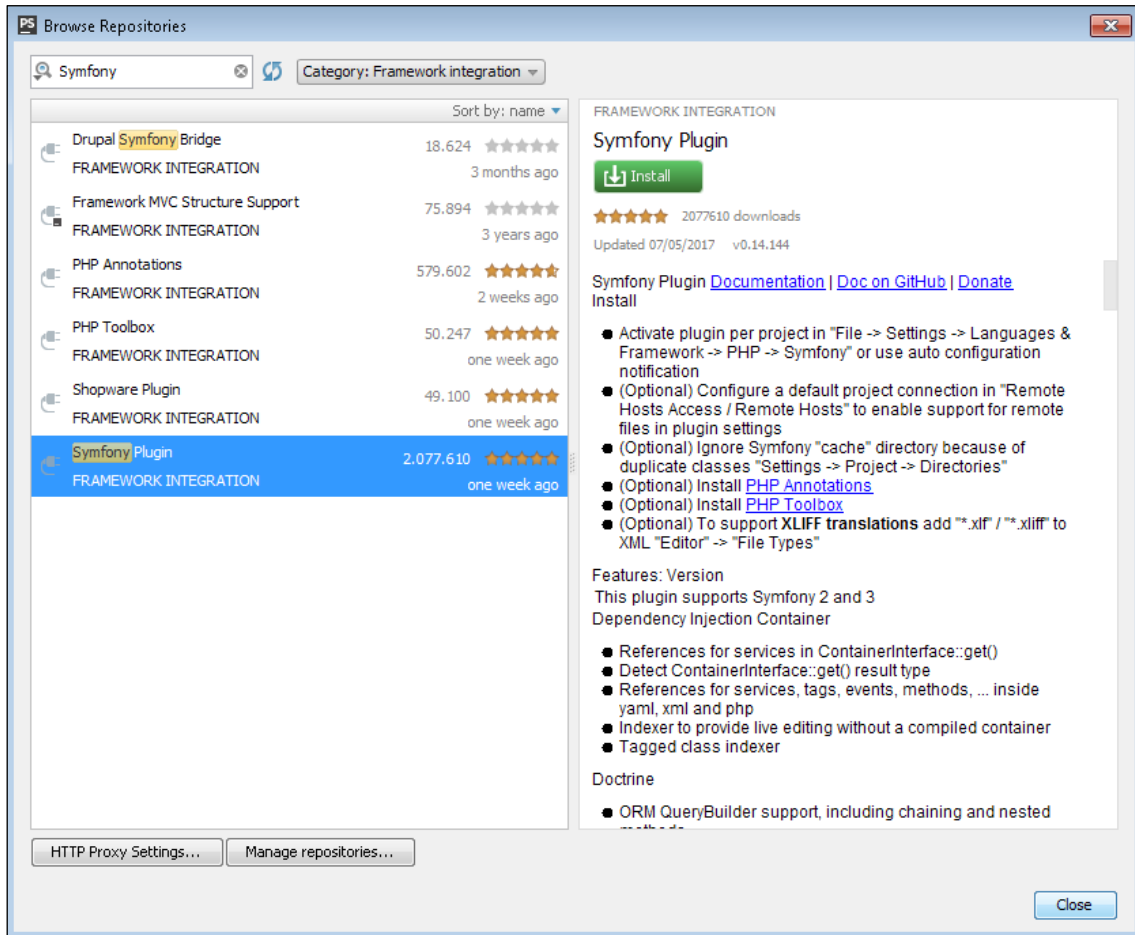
PS Browse Repositories

Symfony

Category: Framework integration

Sort by: name

Drupal Symfony Bridge
FRAMEWORK INTEGRATION
18.624
3 months ago

Framework MVC Structure Support
FRAMEWORK INTEGRATION
75.894
3 years ago

PHP Annotations
FRAMEWORK INTEGRATION
579.602
2 weeks ago

PHP Toolbox
FRAMEWORK INTEGRATION
50.247
one week ago

Shopware Plugin
FRAMEWORK INTEGRATION
49.100
one week ago

Symfony Plugin
FRAMEWORK INTEGRATION
2.077.610
one week ago

FRAMEWORK INTEGRATION

Symfony Plugin

Install

2077610 downloads

Updated 07/05/2017 v0.14.144

Symfony Plugin Documentation | Doc on GitHub | Donate
Install

- Activate plugin per project in "File -> Settings -> Languages & Framework -> PHP -> Symfony" or use auto configuration notification
- (Optional) Configure a default project connection in "Remote Hosts Access / Remote Hosts" to enable support for remote files in plugin settings
- (Optional) Ignore Symfony "cache" directory because of duplicate classes "Settings -> Project -> Directories"
- (Optional) Install PHP Annotations
- (Optional) Install PHP Toolbox
- (Optional) To support **XLIFF translations** add "*.xlf" / "*.xliff" to XML "Editor" -> "File Types"

Features: Version
This plugin supports Symfony 2 and 3
Dependency Injection Container

- References for services in ContainerInterface::get()
- Detect ContainerInterface::get() result type
- References for services, tags, events, methods, ... inside yaml, xml and php
- Indexer to provide live editing without a compiled container
- Tagged class indexer

Doctrine

- ORM QueryBuilder support, including chaining and nested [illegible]

HTTP Proxy Settings...
Manage repositories...
Close